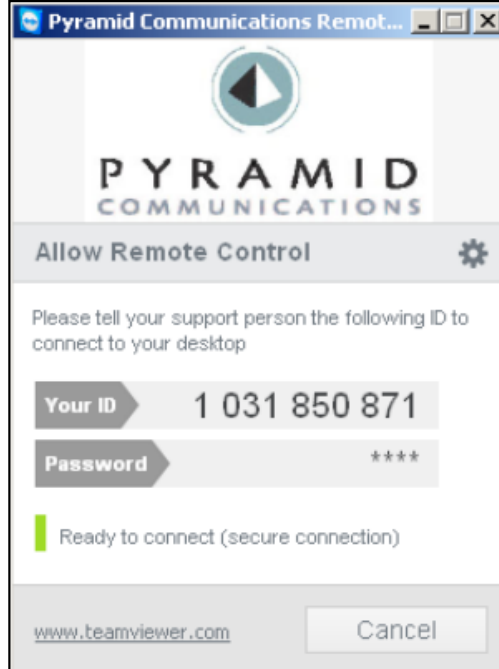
Pyramid Communications Remot...

PYRAMID
COMMUNICATIONS

Allow Remote Control

Please tell your support person the following ID to connect to your desktop

Your ID 1 031 850 871

Password ****

Ready to connect (secure connection)

www.teamviewer.com

Cancel